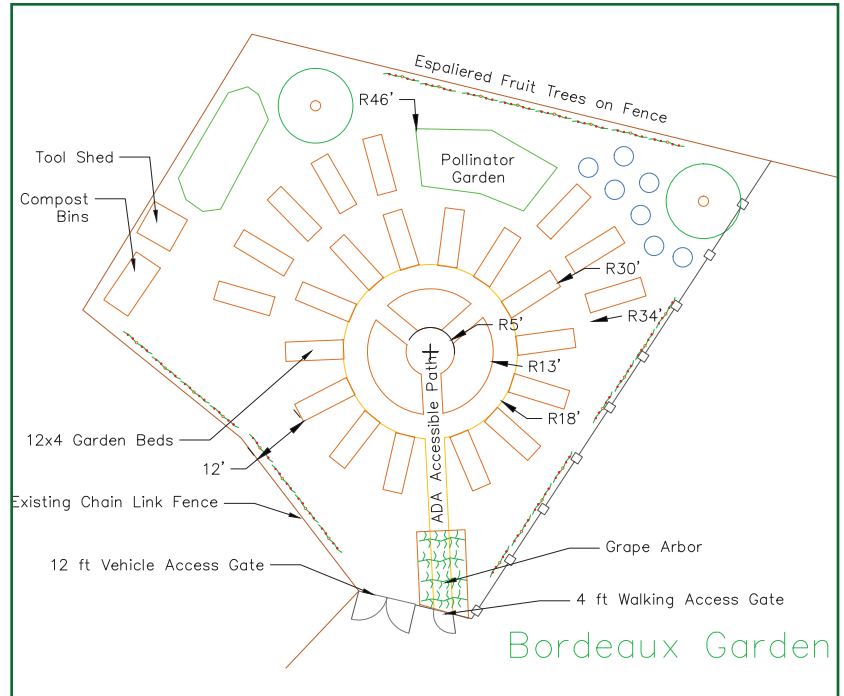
Espaliered Fruit Trees on Fence

R46'

Tool Shed

Pollinator Garden

Compost Bins

R30'

R34'

R5'

R13'

ADA Accessible Path

R18'

12x4 Garden Beds

12'

Existing Chain Link Fence

Grape Arbor

12 ft Vehicle Access Gate

4 ft Walking Access Gate

Bordeaux Garden